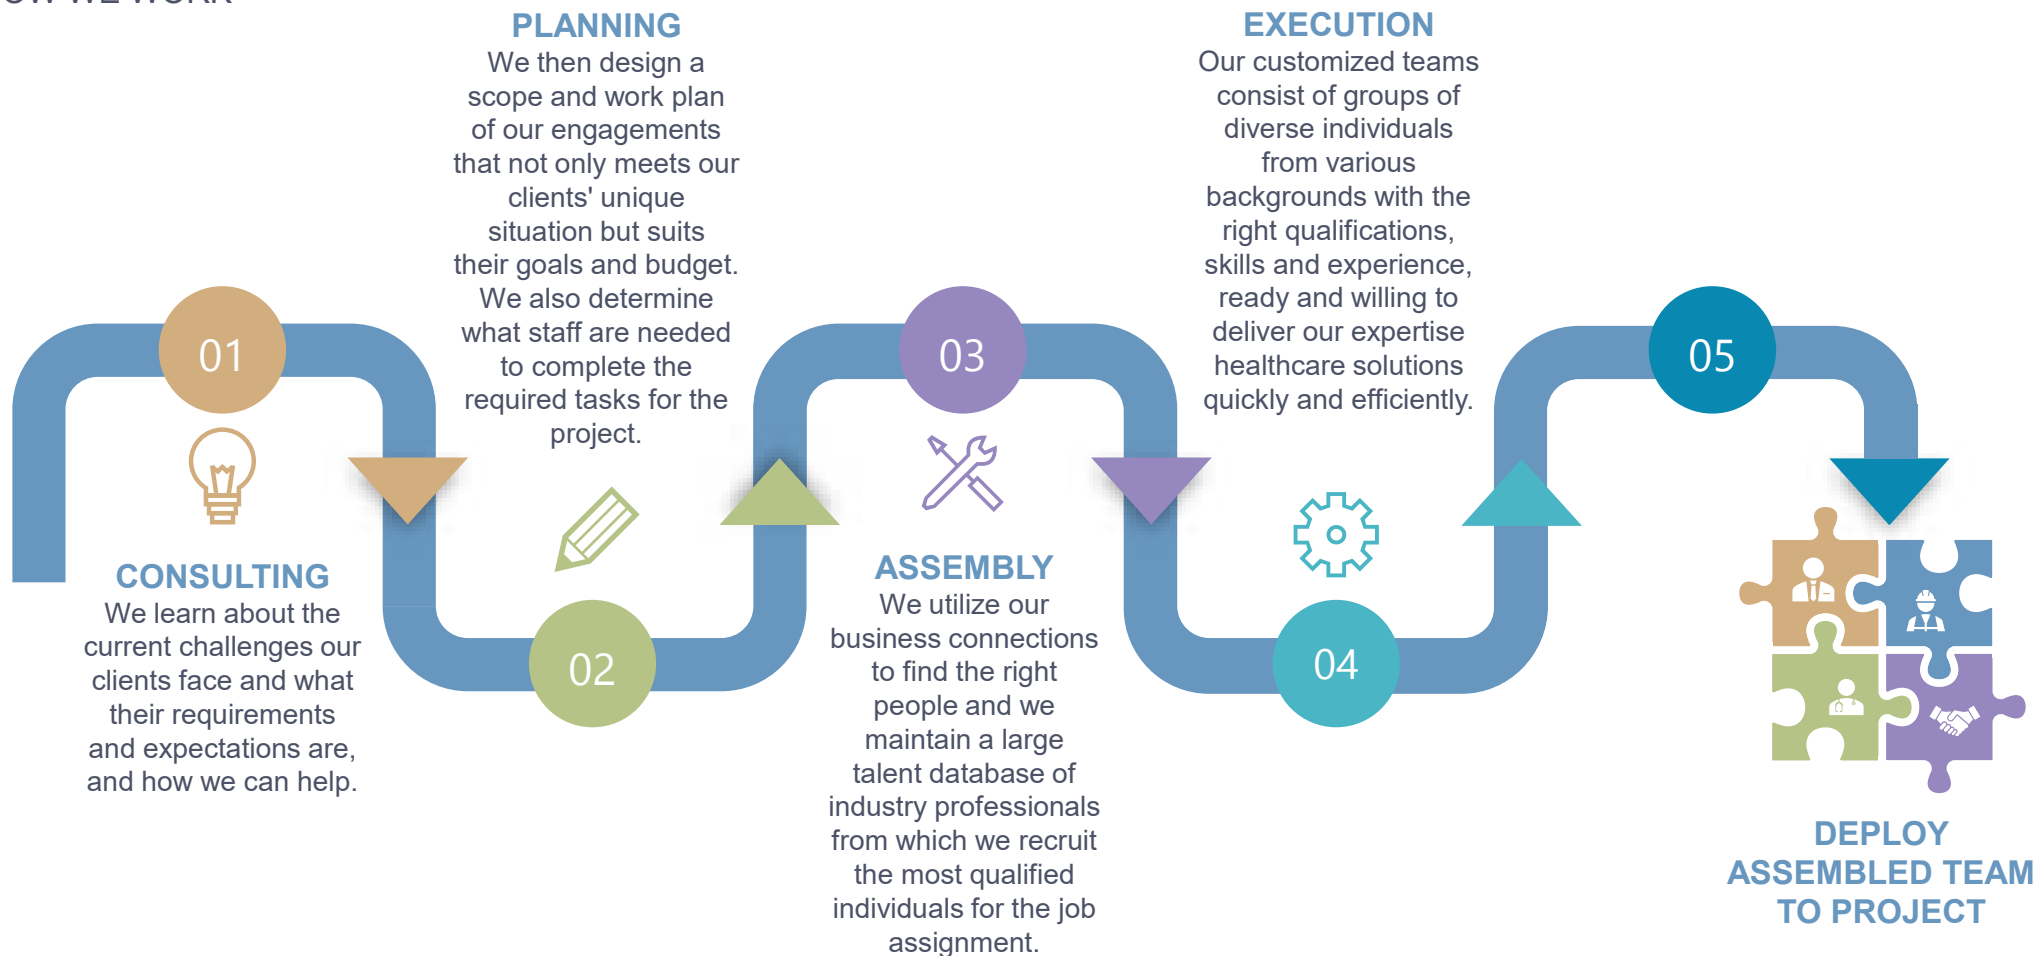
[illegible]

01

CONSULTING
We learn about the current challenges our clients face and what their requirements and expectations are, and how we can help.

PLANNING
We then design a scope and work plan of our engagements that not only meets our clients' unique situation but suits their goals and budget. We also determine what staff are needed to complete the required tasks for the project.

02

03

ASSEMBLY
We utilize our business connections to find the right people and we maintain a large talent database of industry professionals from which we recruit the most qualified individuals for the job assignment.

EXECUTION
Our customized teams consist of groups of diverse individuals from various backgrounds with the right qualifications, skills and experience, ready and willing to deliver our expertise healthcare solutions quickly and efficiently.

04

05

DEPLOY ASSEMBLED TEAM TO PROJECT